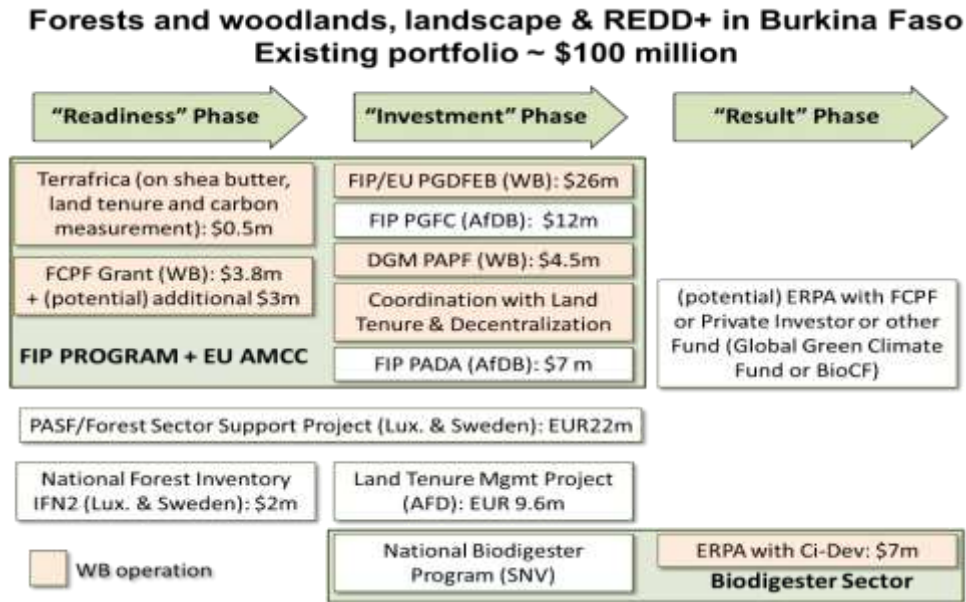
Forests and woodlands, landscape & REDD+ in Burkina Faso
Existing portfolio ~ \$100 million

"Readiness" Phase

"Investment" Phase

"Result" Phase

Terrafrica (on shea butter, land tenure and carbon measurement): \$0.5m

FCPF Grant (WB): \$3.8m + (potential) additional \$3m

FIP PROGRAM + EU AMCC

FIP/EU PGDFEB (WB): \$26m

FIP PGFC (AfDB): \$12m

DGM PAPF (WB): \$4.5m

Coordination with Land Tenure & Decentralization

FIP PADA (AfDB): \$7 m

(potential) ERPA with FCPF or Private Investor or other Fund (Global Green Climate Fund or BioCF)

PASF/Forest Sector Support Project (Lux. & Sweden): EUR22m

National Forest Inventory IFN2 (Lux. & Sweden): \$2m

Land Tenure Mgmt Project (AFD): EUR 9.6m

WB operation

National Biodigester Program (SNV)

ERPA with Ci-Dev: \$7m

Biodigester Sector